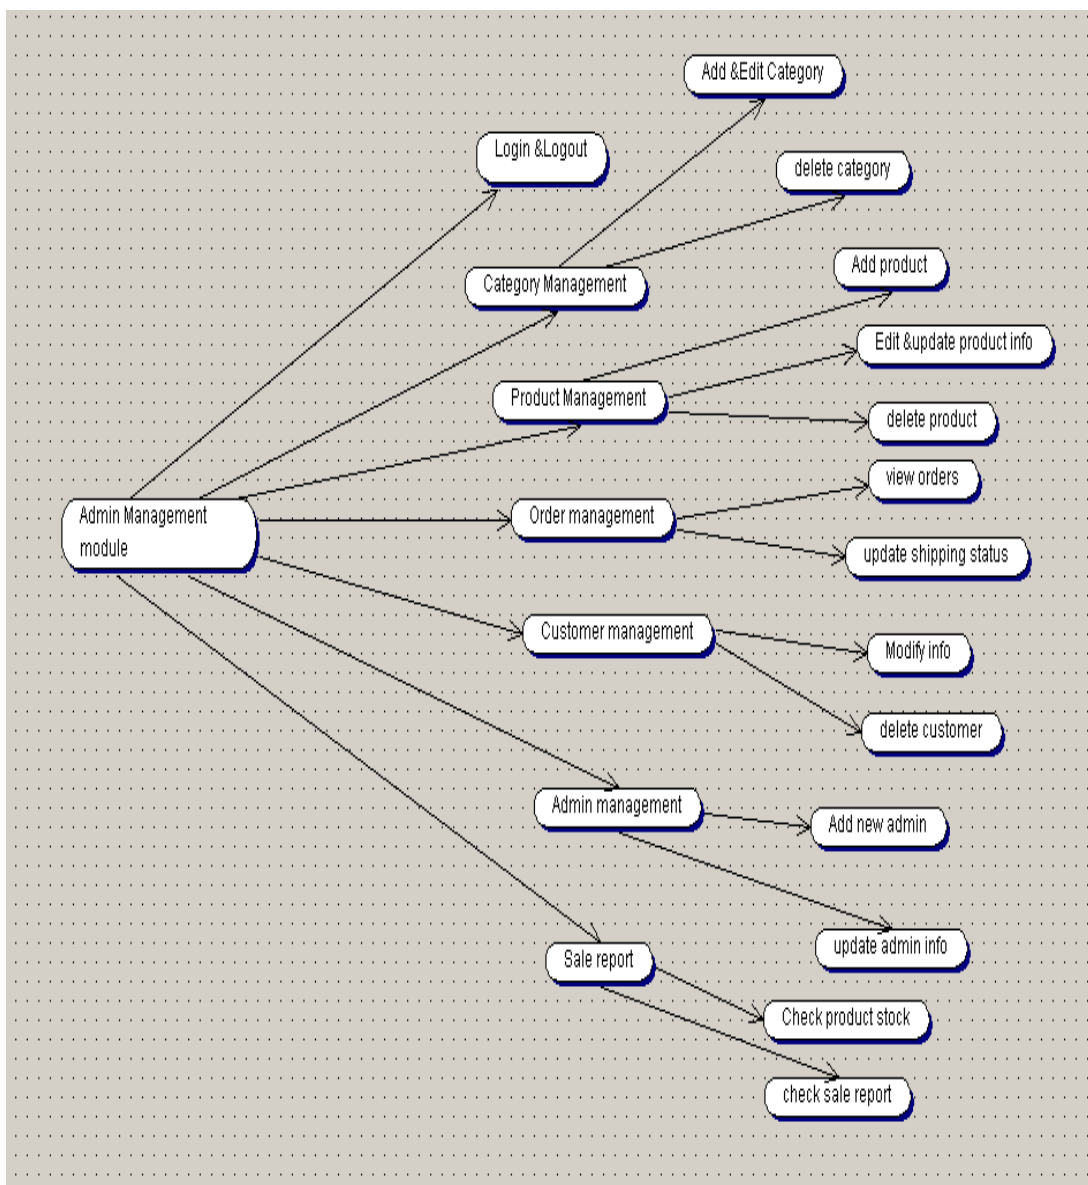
Add &Edit Category

Login &Logout

delete category

Category Management

Add product

Edit &update product info

Product Management

delete product

view orders

Admin Management module

Order management

update shipping status

Customer management

Modify info

delete customer

Admin management

Add new admin

update admin info

Sale report

Check product stock

check sale report